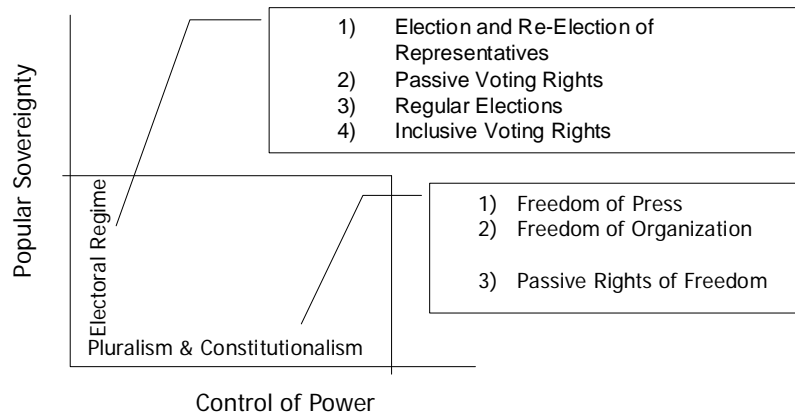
Popular Sovereignty

1) Election and Re-Election of Representatives
2) Passive Voting Rights
3) Regular Elections
4) Inclusive Voting Rights

Electoral Regime

1) Freedom of Press
2) Freedom of Organization

3) Passive Rights of Freedom

Pluralism & Constitutionalism

Control of Power